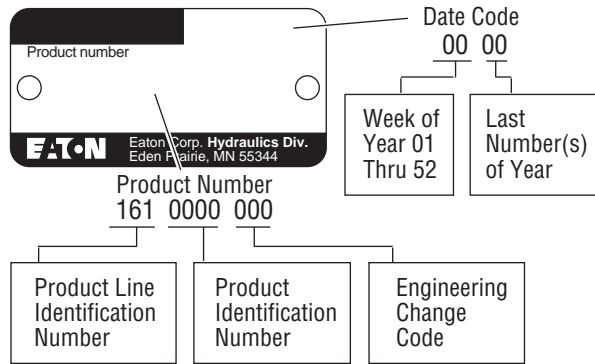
Product number

EAT•N Eaton Corp. Hydraulics Div. Eden Prairie, MN 55344

Date Code
00 00

Week of Year 01 Thru 52

Last Number(s) of Year

Product Number
161 0000 000

Product Line Identification Number

Product Identification Number

Engineering Change Code